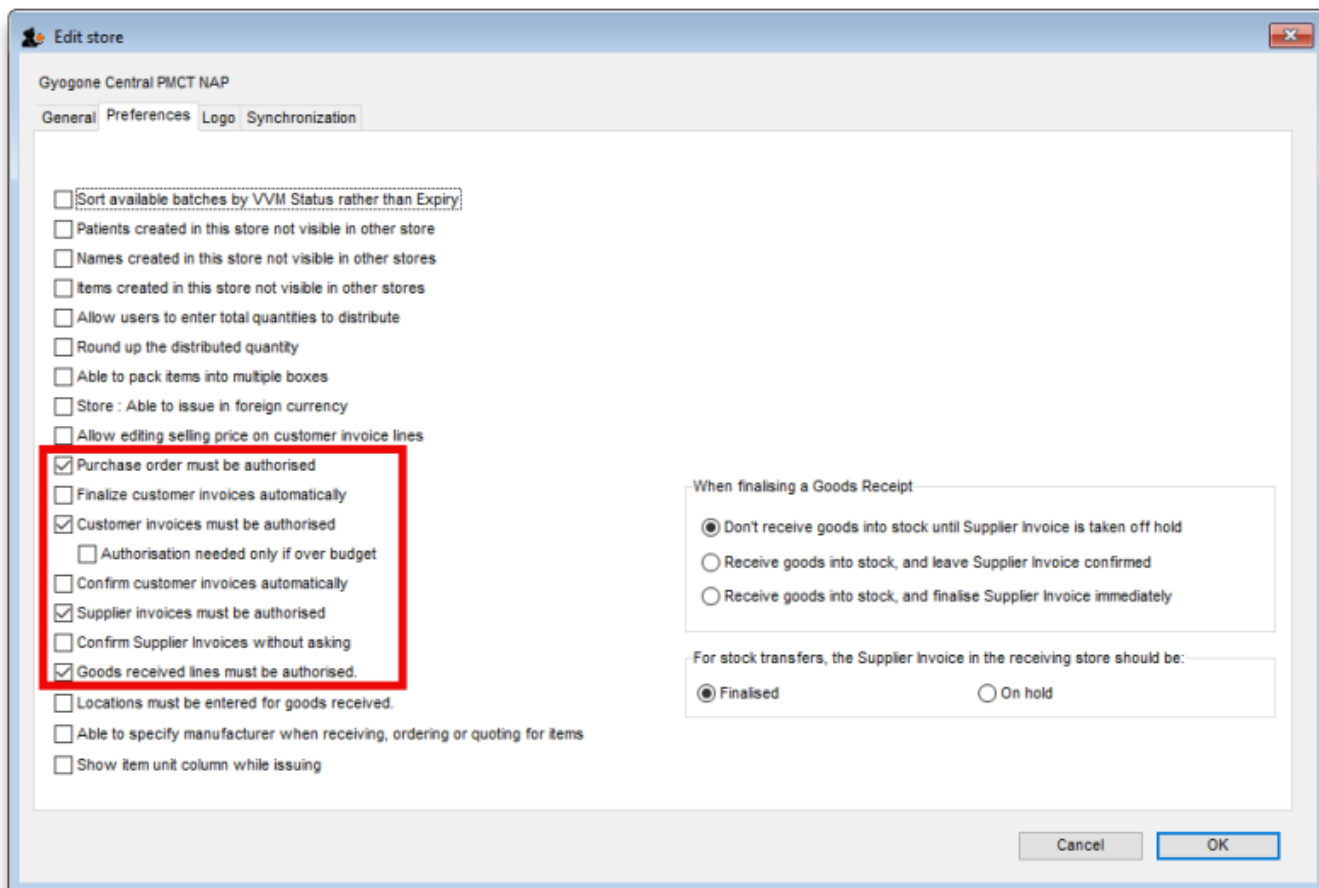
Edit store

Gyogone Central PMCT NAP

General Preferences Logo Synchronization

Sort available batches by VVM Status rather than Expiry
Patients created in this store not visible in other store
Names created in this store not visible in other stores
Items created in this store not visible in other stores
Allow users to enter total quantities to distribute
Round up the distributed quantity
Able to pack items into multiple boxes
Store : Able to issue in foreign currency
Allow editing selling price on customer invoice lines
Purchase order must be authorised
Finalize customer invoices automatically
Customer invoices must be authorised
Authorisation needed only if over budget
Confirm customer invoices automatically
Supplier invoices must be authorised
Confirm Supplier Invoices without asking
Goods received lines must be authorised.
Locations must be entered for goods received.
Able to specify manufacturer when receiving, ordering or quoting for items
Show item unit column while issuing

When finalising a Goods Receipt
Don't receive goods into stock until Supplier Invoice is taken off hold
Receive goods into stock, and leave Supplier Invoice confirmed
Receive goods into stock, and finalise Supplier Invoice immediately

For stock transfers, the Supplier Invoice in the receiving store should be:
Finalised
On hold

Cancel
OK